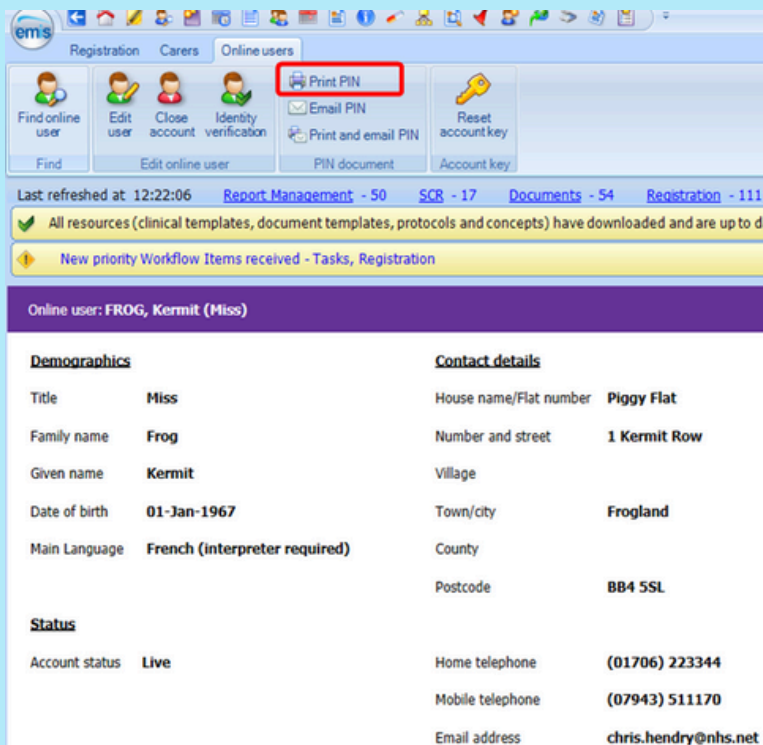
emis

Registration Carers Online users

Find online user
Find

Edit user
Close account
Identity verification
Edit online user

Print PIN
Email PIN
Print and email PIN
PIN document

Reset account key
Account key

Last refreshed at 12:22:06 Report Management - 50 SCR - 17 Documents - 54 Registration - 111

All resources (clinical templates, document templates, protocols and concepts) have downloaded and are up to d

New priority Workflow Items received - Tasks, Registration

Online user: FROG, Kermit (Miss)

Demographics

| | |
|---|---|
| Title | Miss |
| Family name | Frog |
| Given name | Kermit |
| Date of birth | 01-Jan-1967 |
| Main Language | French (interpreter required) |

Status

| | |
|---|---|
| Account status | Live |

Contact details

| | |
|---|---|
| House name/Flat number | Piggy Flat |
| Number and street | 1 Kermit Row |
| Village | |
| Town/city | Frogland |
| County | |
| Postcode | BB4 5SL |
| Home telephone | (01706) 223344 |
| Mobile telephone | (07943) 511170 |
| Email address | chris.hendry@nhs.net |